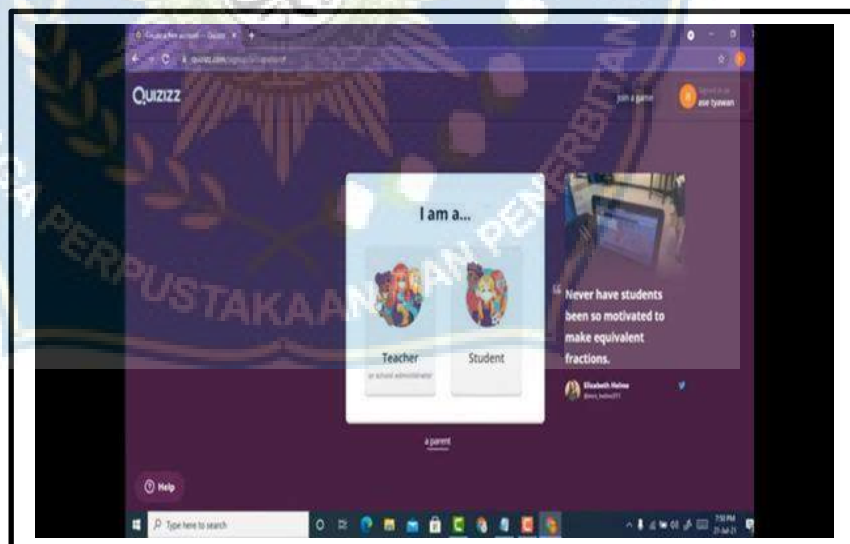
Quizizz

Join a game

ase tyawan

I am a...

Teacher

or school administrator

Student

a parent

Never have students been so motivated to make equivalent fractions.

Elizabeth Helme

Help

PERPUSTAKAAN DAN PENERBITAN

Type here to search

7:50 PM
21-Jul-21